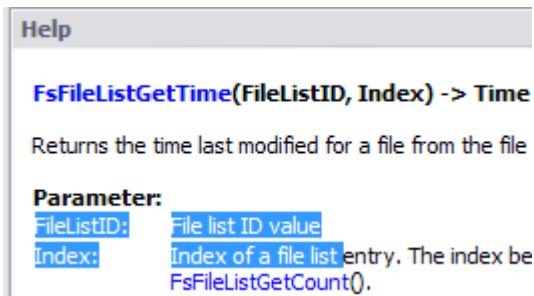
Help

FsFileListGetTime(FileListID, Index) -> Time

Returns the time last modified for a file from the file

Parameter:
FileListID: File list ID value
Index: Index of a file list entry. The index be
FsFileListGetCount().